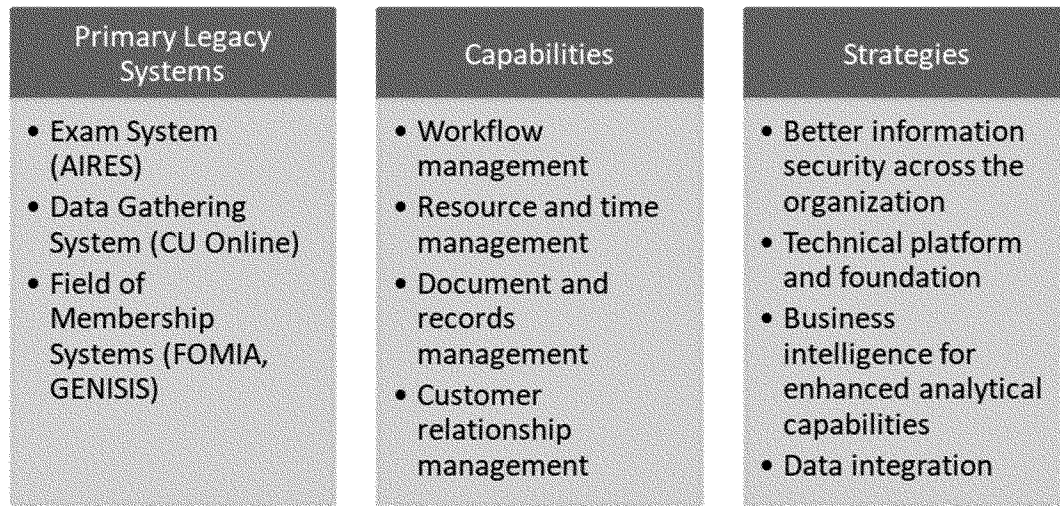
Primary Legacy Systems

- Exam System (AIRES)
- Data Gathering System (CU Online)
- Field of Membership Systems (FOMIA, GENISIS)

Capabilities

- Workflow management
- Resource and time management
- Document and records management
- Customer relationship management

Strategies

- Better information security across the organization
- Technical platform and foundation
- Business intelligence for enhanced analytical capabilities
- Data integration